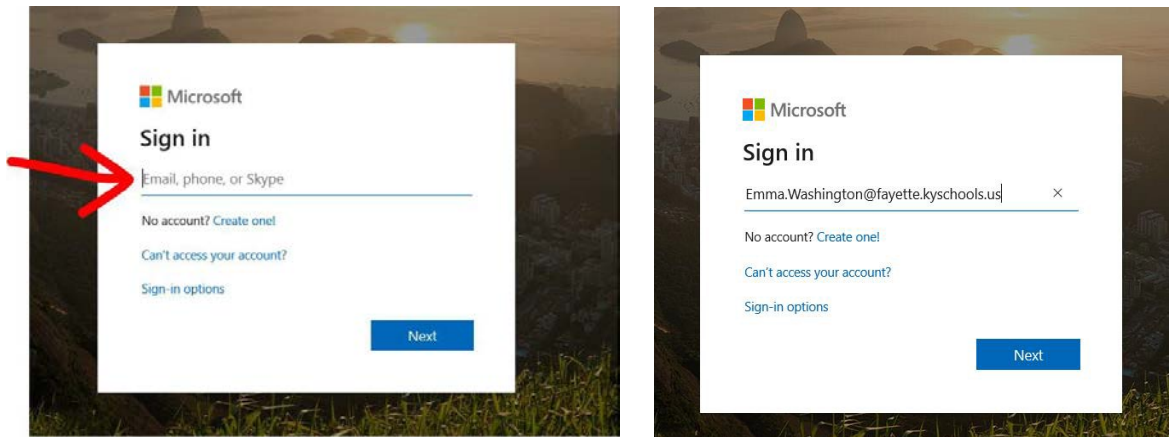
Microsoft

Sign in

Email, phone, or Skype

No account? Create one!

Can't access your account?

Sign-in options

Next

Microsoft

Sign in

Emma.Washington@fayette.kyschools.us ×

No account? Create one!

Can't access your account?

Sign-in options

Next